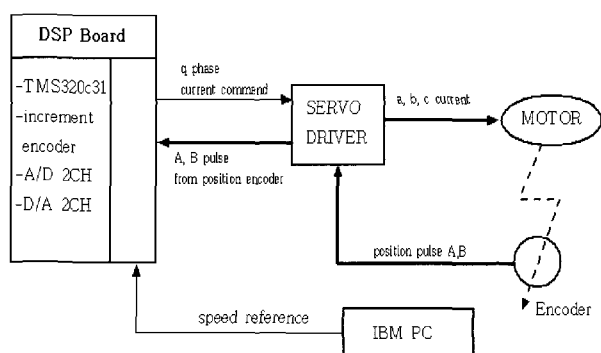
DSP Board

-TMS320c31
-increment encoder
-A/D 2CH
-D/A 2CH

q phase current command

A, B pulse from position encoder

SERVO DRIVER

a, b, c current

MOTOR

position pulse A,B

Encoder

speed reference

IBM PC